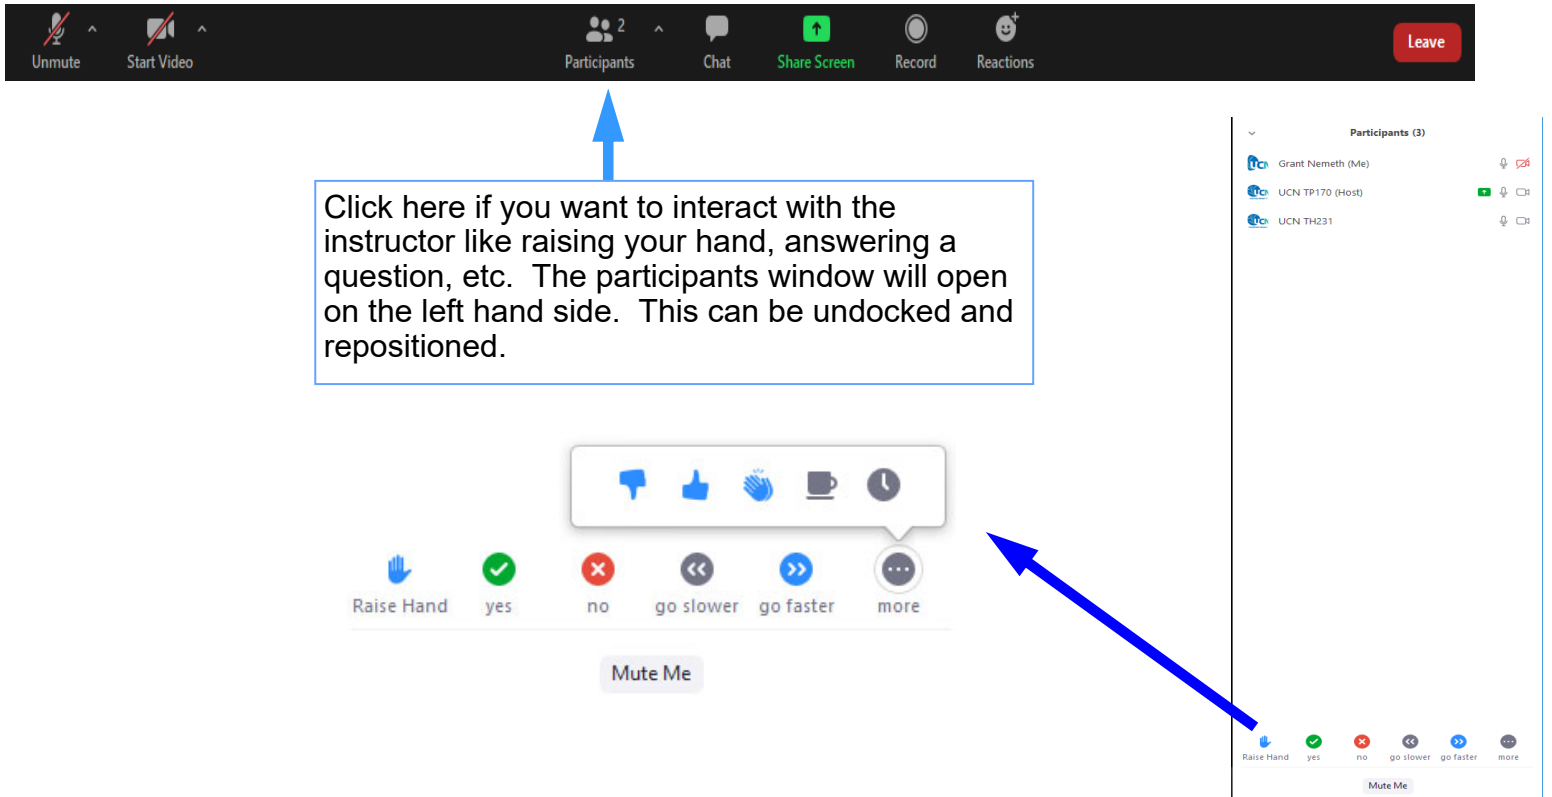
Unmute Start Video 2 Participants Chat Share Screen Record Reactions Leave

Click here if you want to interact with the instructor like raising your hand, answering a question, etc. The participants window will open on the left hand side. This can be undocked and repositioned.

Raise Hand yes no go slower go faster more

Mute Me

Participants (3)

Grant Nemeth (Me)

UCN TP170 (Host)

UCN TH231

Raise Hand yes no go slower go faster more

Mute Me